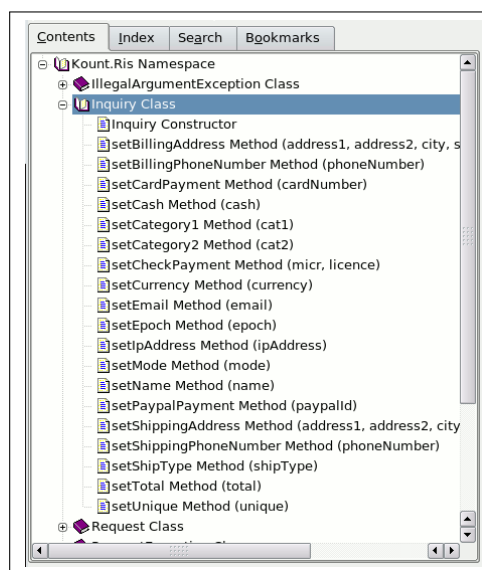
Contents | Index | Search | Bookmarks

Kount.Ris Namespace
IllegalArgumentException Class
Inquiry Class
Inquiry Constructor
setBillingAddress Method (address1, address2, city, s
setBillingPhoneNumber Method (phoneNumber)
setCardPayment Method (cardNumber)
setCash Method (cash)
setCategory1 Method (cat1)
setCategory2 Method (cat2)
setCheckPayment Method (micr, licence)
setCurrency Method (currency)
setEmail Method (email)
setEpoch Method (epoch)
setIpAddress Method (ipAddress)
setMode Method (mode)
setName Method (name)
setPaypalPayment Method (paypalId)
setShippingAddress Method (address1, address2, city
setShippingPhoneNumber Method (phoneNumber)
setShipType Method (shipType)
setTotal Method (total)
setUnique Method (unique)
Request Class
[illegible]